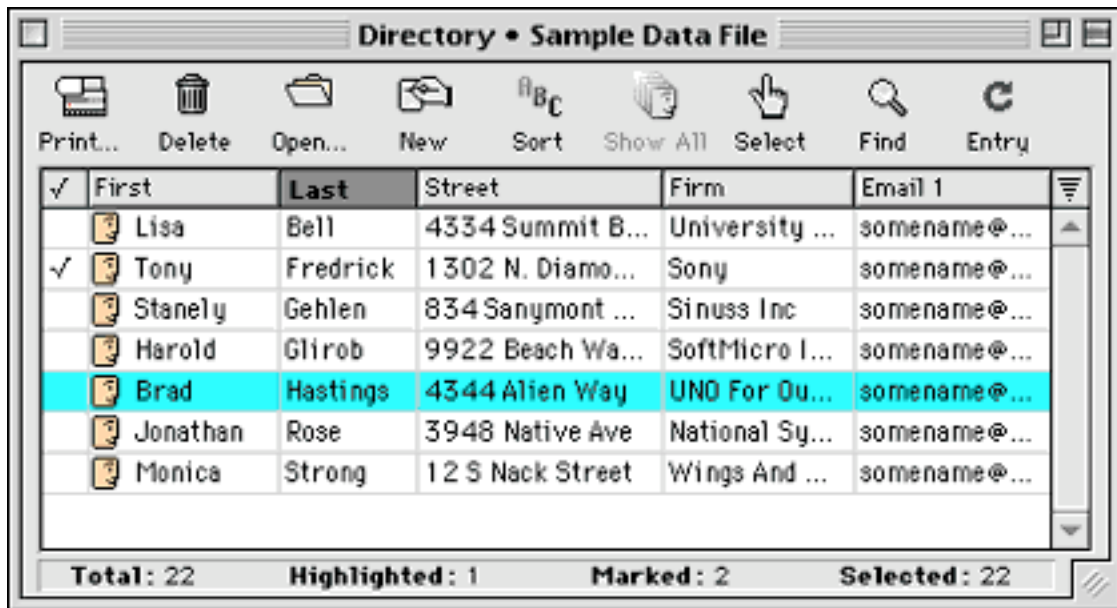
Directory • Sample Data File

Print... Delete Open... New Sort Show All Select Find Entry

| ✓ | First | Last | Street | Firm | Email 1 |
|---|---|---|---|---|---|
| | Lisa | Bell | 4334 Summit B... | University ... | somename@... |
| ✓ | Tony | Fredrick | 1302 N. Diamo... | Sony | somename@... |
| | Stanely | Gehlen | 834 Sanymont ... | Sinuss Inc | somename@... |
| | Harold | Glirob | 9922 Beach Wa... | SoftMicro I... | somename@... |
| | Brad | Hastings | 4344 Alien Way | UNO For Ou... | somename@... |
| | Jonathan | Rose | 3948 Native Ave | National Sy... | somename@... |
| | Monica | Strong | 12 S Nack Street | Wings And ... | somename@... |

Total: 22 Highlighted: 1 Marked: 2 Selected: 22